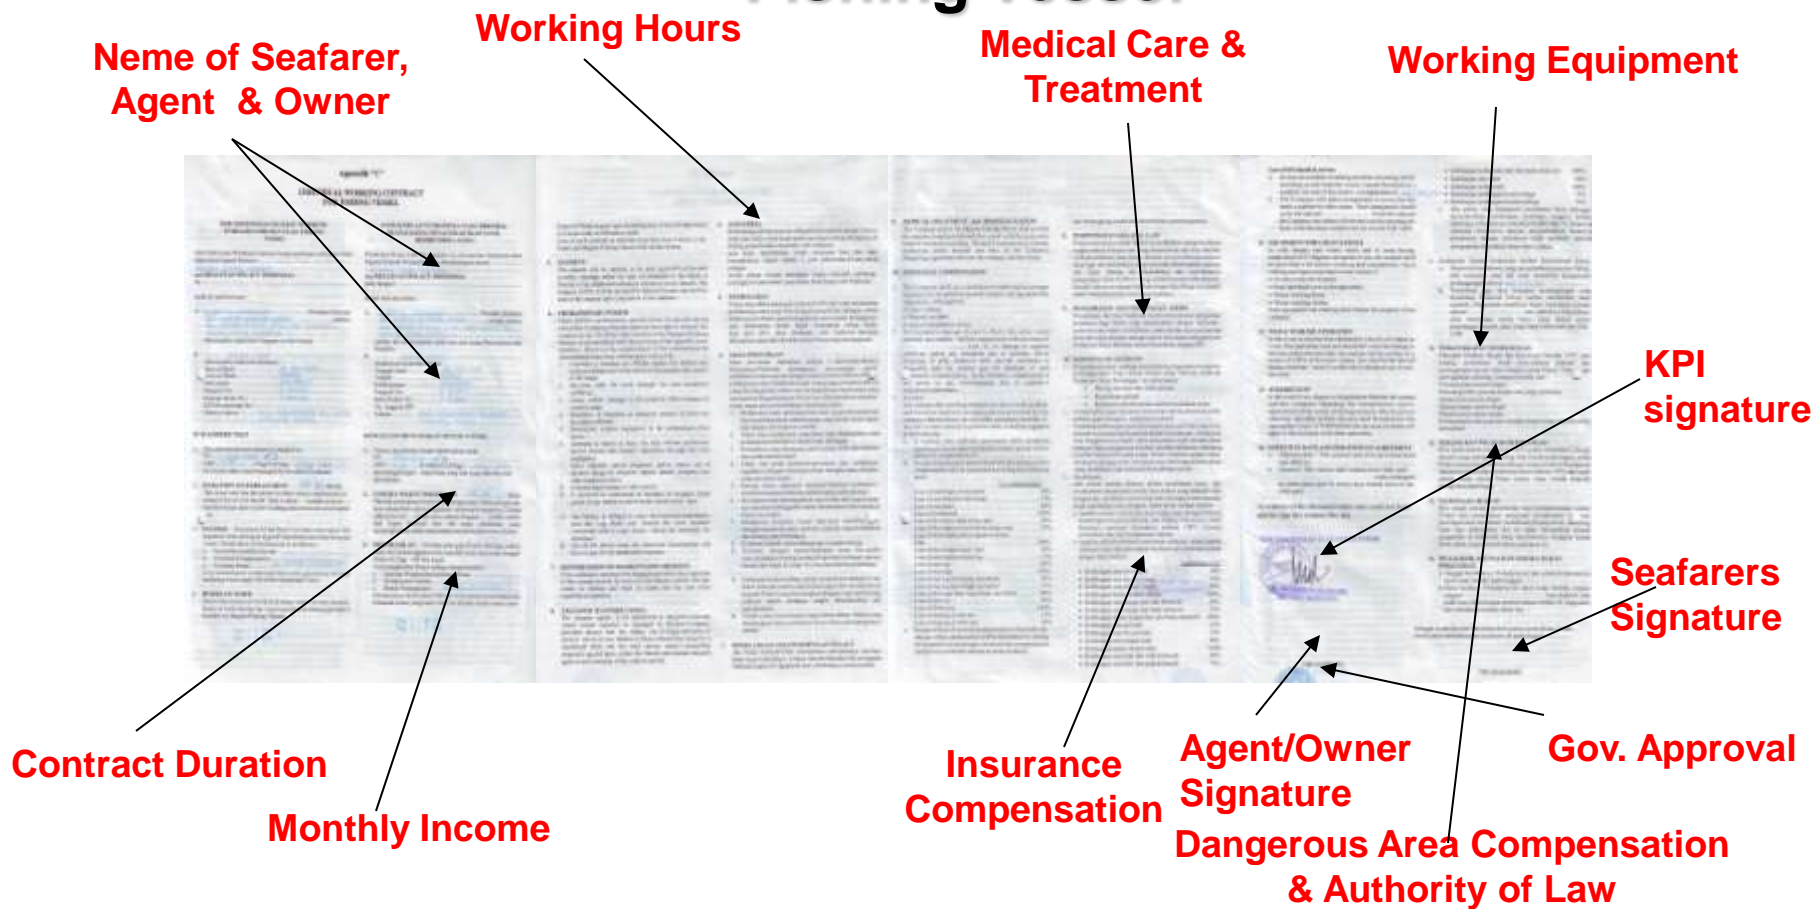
Neme of Seafarer, Agent & Owner

Working Hours

Medical Care & Treatment

Working Equipment

KPI signature

Seafarers Signature

Contract Duration

Monthly Income

Insurance Compensation

Agent/Owner Signature

Gov. Approval

Dangerous Area Compensation & Authority of Law